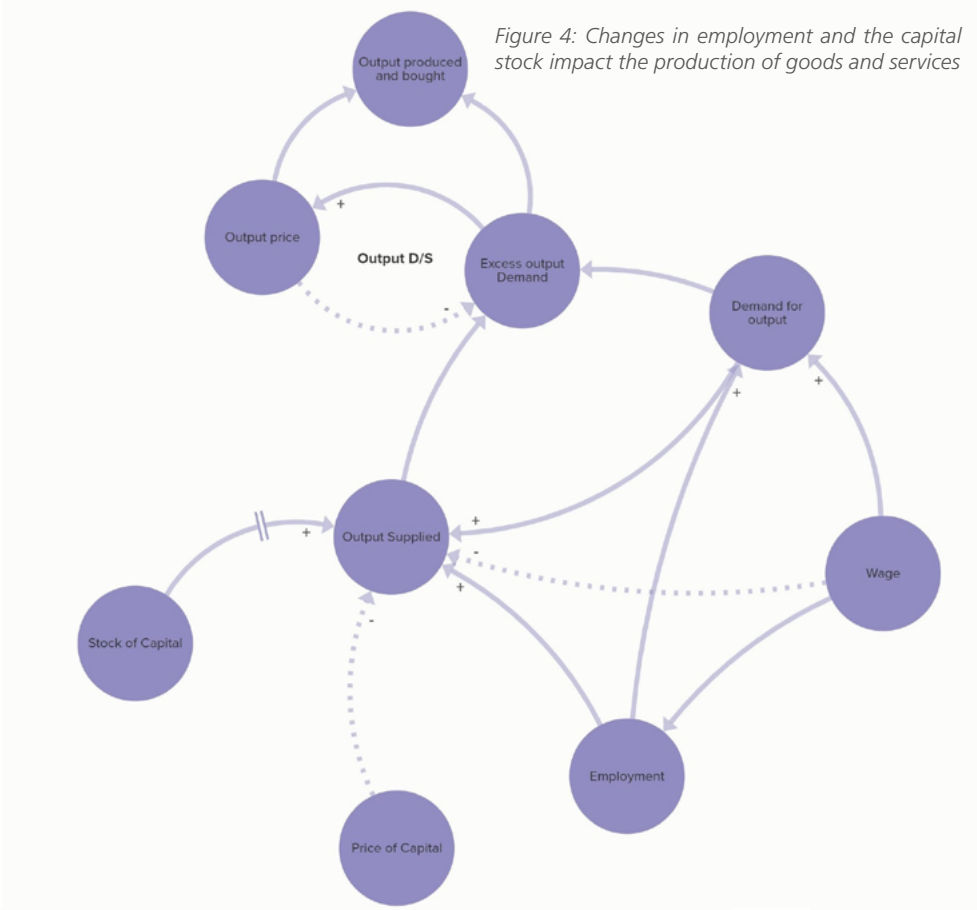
Figure 4: Changes in employment and the capital stock impact the production of goods and services

Output produced and bought

Output price

+

Output D/S

Excess output Demand

-

Demand for output

+

+

Output Supplied

+

+

-

+

Stock of Capital

-

Wage

Employment

Price of Capital